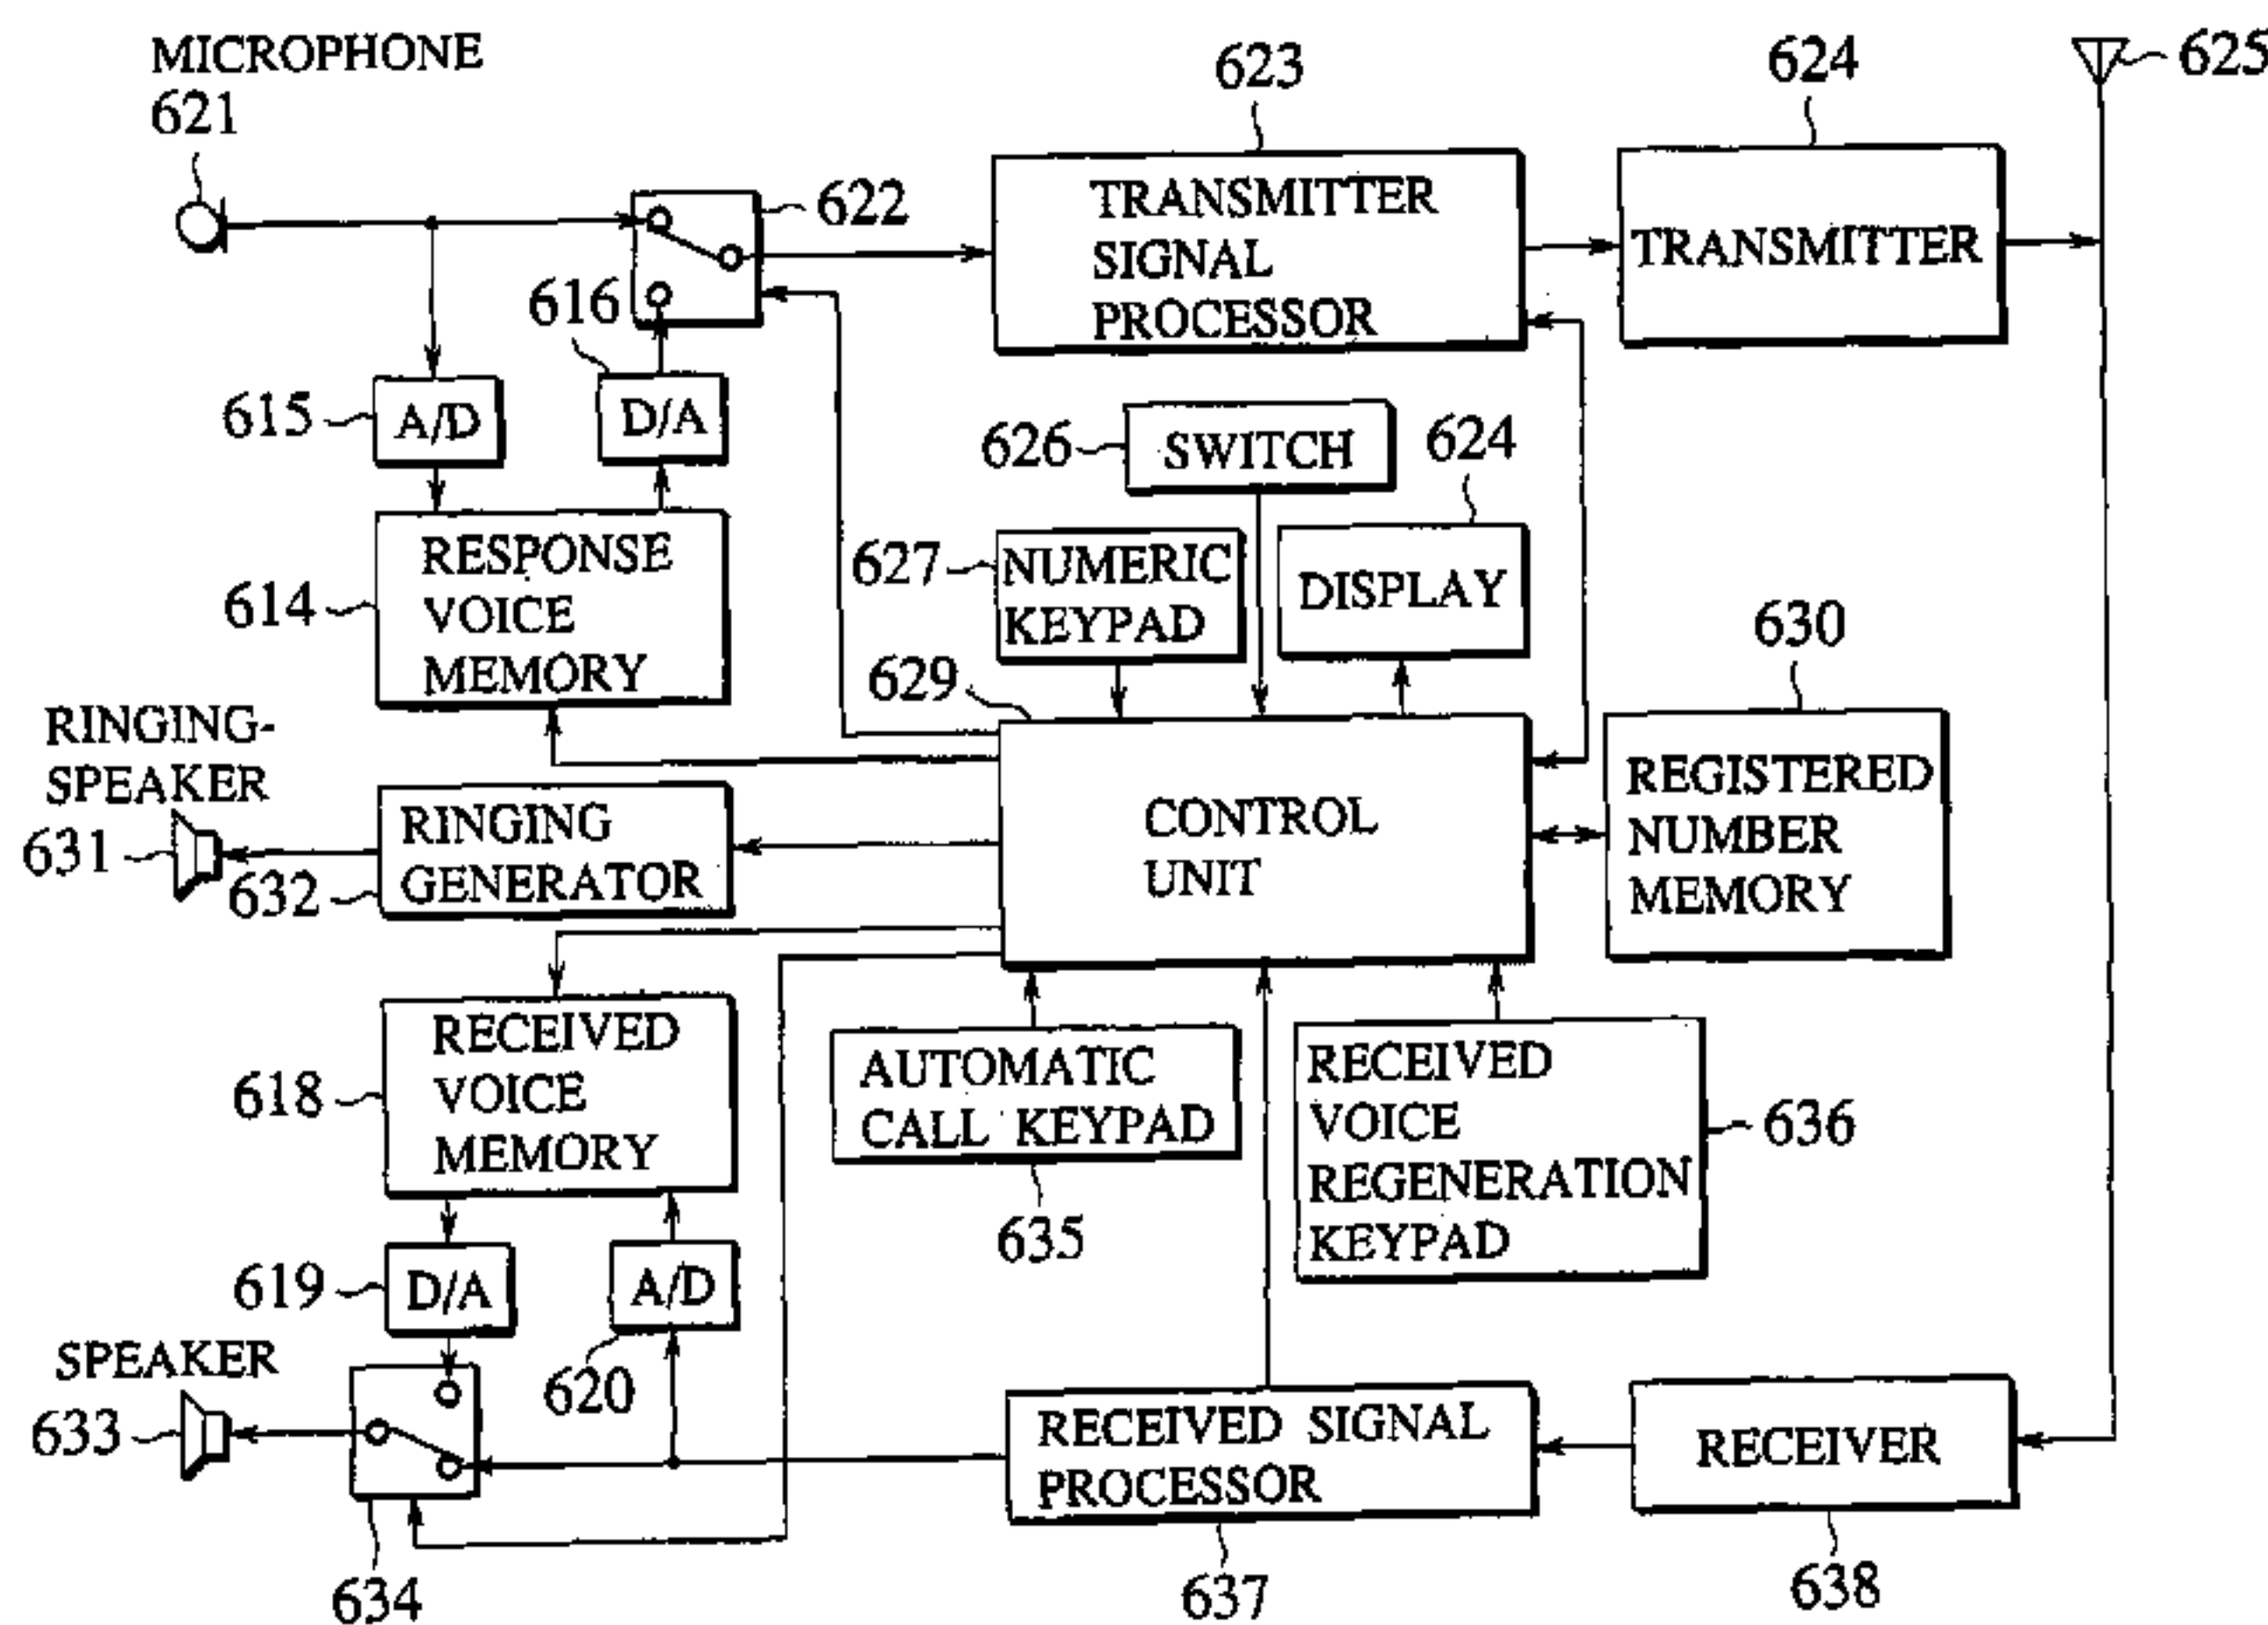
MICROPHONE 621

623

624

625

622

TRANSMITTER SIGNAL PROCESSOR

TRANSMITTER

616

615

A/D

D/A

626

SWITCH

624

614

RESPONSE VOICE MEMORY

627

NUMERIC KEYPAD

DISPLAY

630

629

RINGING-SPEAKER

631

RINGING GENERATOR

632

CONTROL UNIT

REGISTERED NUMBER MEMORY

618

RECEIVED VOICE MEMORY

AUTOMATIC CALL KEYPAD

RECEIVED VOICE REGENERATION KEYPAD

636

635

619

D/A

A/D

SPEAKER

620

633

RECEIVED SIGNAL PROCESSOR

RECEIVER

634

637

638